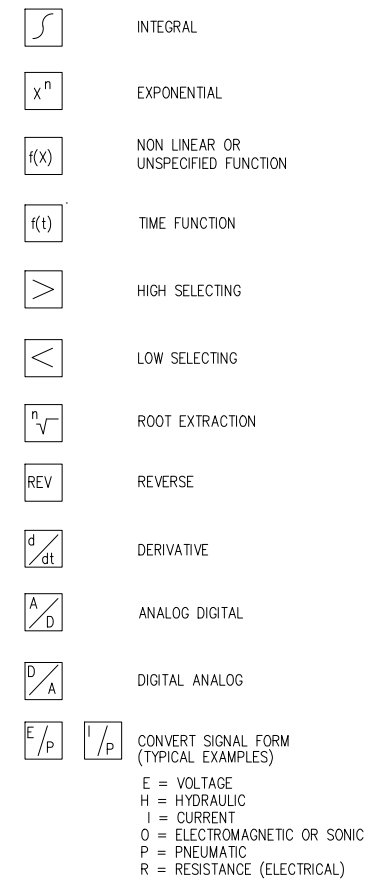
$\int$ INTEGRAL

$X^n$ EXPONENTIAL

f(X) NON LINEAR OR UNSPECIFIED FUNCTION

f(t) TIME FUNCTION

$>$ HIGH SELECTING

$<$ LOW SELECTING

$\sqrt[n]{\ }$ ROOT EXTRACTION

REV REVERSE

$d/dt$ DERIVATIVE

$A/D$ ANALOG DIGITAL

$D/A$ DIGITAL ANALOG

$E/P$ $I/P$ CONVERT SIGNAL FORM (TYPICAL EXAMPLES)

E = VOLTAGE
H = HYDRAULIC
I = CURRENT
O = ELECTROMAGNETIC OR SONIC
P = PNEUMATIC
R = RESISTANCE (ELECTRICAL)